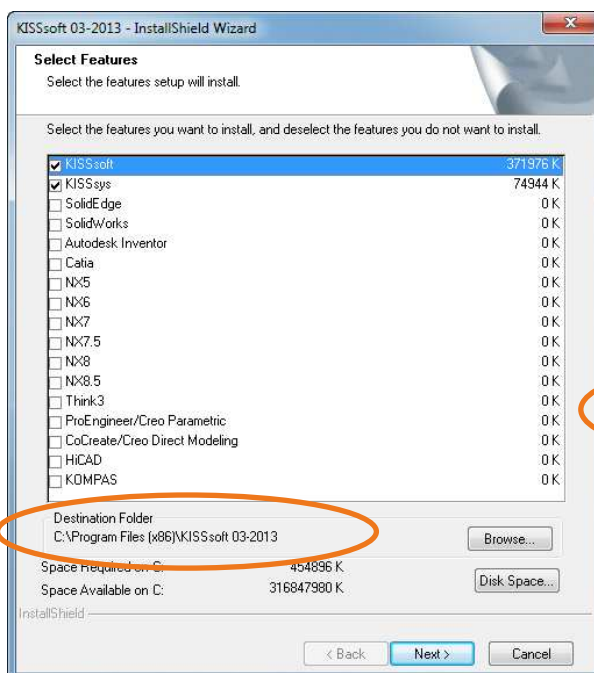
KISSsoft 03-2013 - InstallShield Wizard

Select Features
Select the features setup will install.

Select the features you want to install, and deselect the features you do not want to install.

| | | |
|---|---|---|
| ☑ | KISSsoft | 371976 K |
| ☑ | KISSsys | 74944 K |
| ☐ | SolidEdge | 0 K |
| ☐ | SolidWorks | 0 K |
| ☐ | Autodesk Inventor | 0 K |
| ☐ | Catia | 0 K |
| ☐ | NX5 | 0 K |
| ☐ | NX6 | 0 K |
| ☐ | NX7 | 0 K |
| ☐ | NX7.5 | 0 K |
| ☐ | NX8 | 0 K |
| ☐ | NX8.5 | 0 K |
| ☐ | Think3 | 0 K |
| ☐ | ProEngineer/Creo Parametric | 0 K |
| ☐ | CoCreate/Creo Direct Modeling | 0 K |
| ☐ | HiCAD | 0 K |
| ☐ | KOMPAS | 0 K |

Destination Folder
C:\Program Files (x86)\KISSsoft 03-2013

Browse...

Space Required on C: 454896 K
Space Available on C: 316847980 K

Disk Space...

InstallShield

< Back   Next >   Cancel